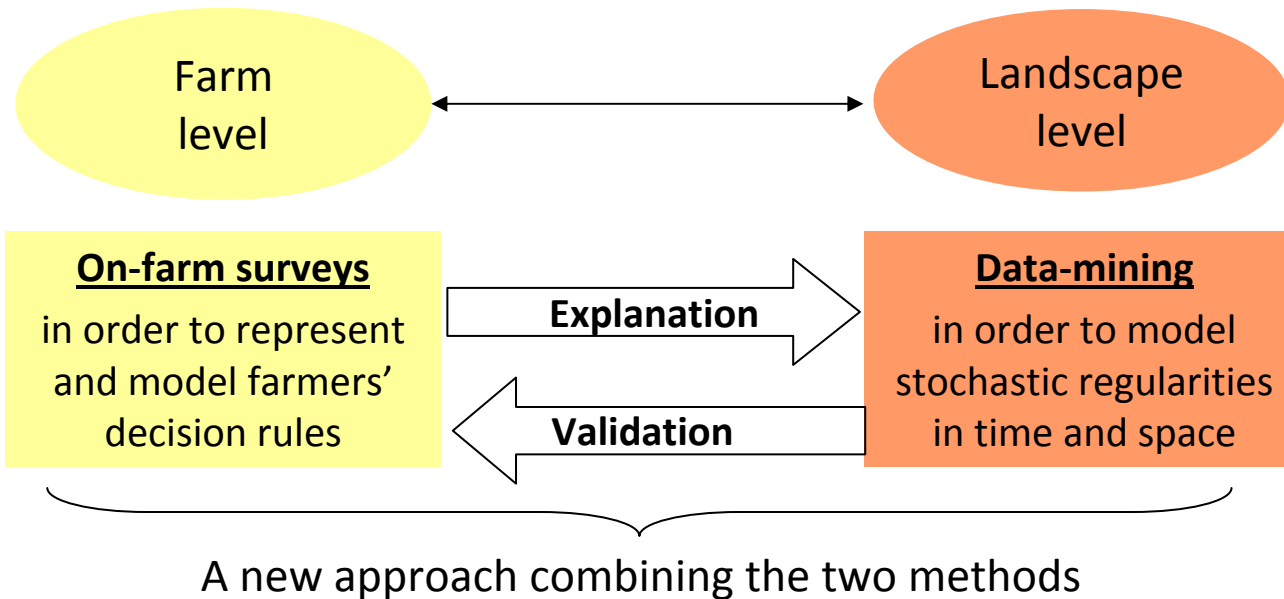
Farm level

Landscape level

On-farm surveys

in order to represent and model farmers' decision rules

Explanation

Validation

Data-mining

in order to model stochastic regularities in time and space

A new approach combining the two methods